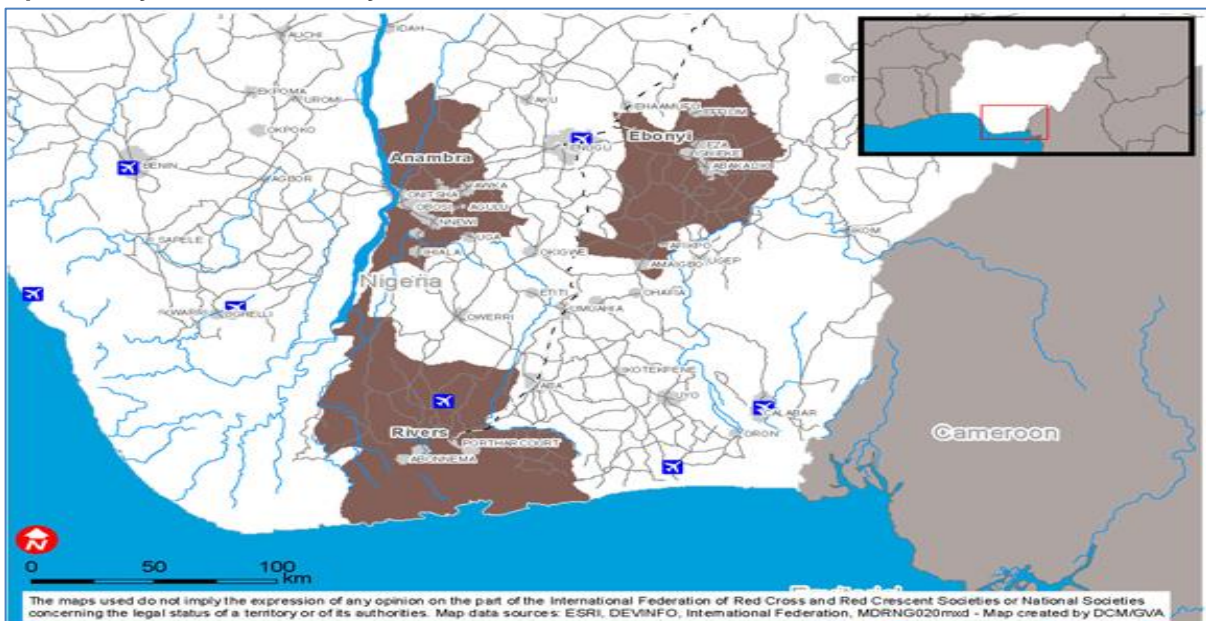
IDAH
AUCHI
EKPOMA
UROMI
OKPOKO
BENIN
AGBOR
SAPELE
WARRI
BORELLI
Anambra
ONITSHA
AWKA
OBOSI
AGULU
NNEWI
UGA
IHIALA
Nigeria
NSUKKA
ENUGU
ABAKALIKI
Ebonyi
EZZA
OKPOSI
AFIKPO
UGEP
OKIGWE
AMAIGBO
ETITI
OHAFIA
UMUAHIA
OWERRI
ABA
IKOT EKPENE
UYO
CALABAR
ORON
IKOM
Rivers
PORTHARCOURT
ABONNEMA
Cameroon
0
50
100
km
The maps used do not imply the expression of any opinion on the part of the International Federation of Red Cross and Red Crescent Societies or National Societies concerning the legal status of a territory or of its authorities. Map data sources: ESRI, DEVINFO, International Federation, MDRNG020mxd - Map created by DCM/GVA